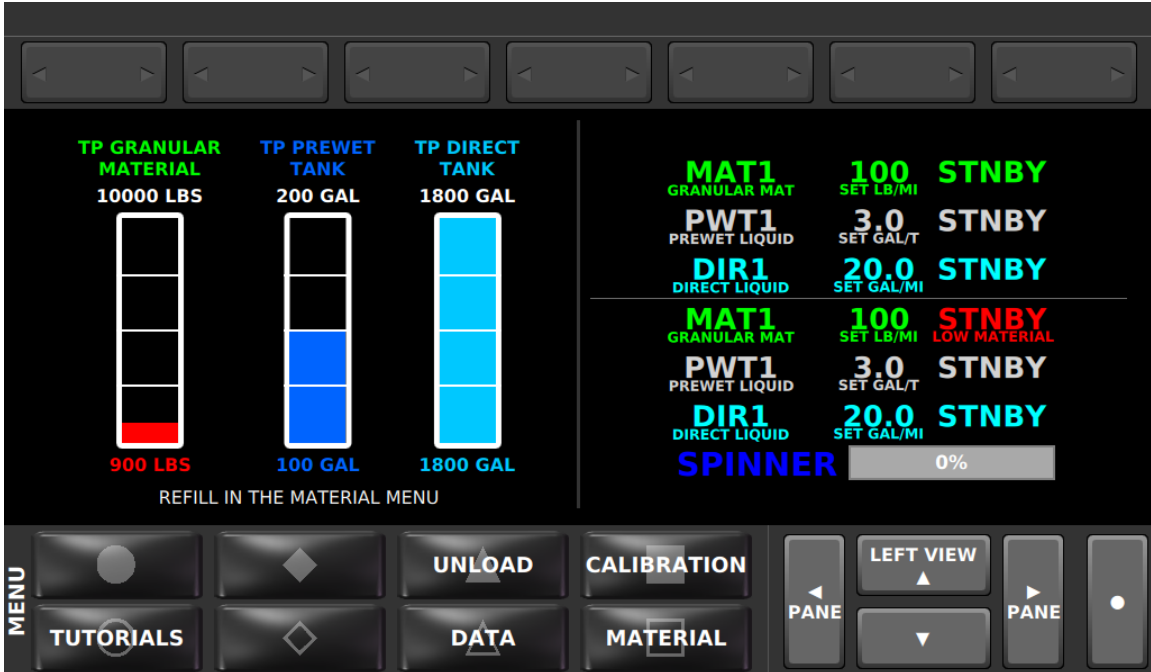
TP GRANULAR MATERIAL
10000 LBS
900 LBS

TP PREWET TANK
200 GAL
100 GAL

TP DIRECT TANK
1800 GAL
1800 GAL

REFILL IN THE MATERIAL MENU

MAT1 GRANULAR MAT 100 SET LB/MI STNBY
PWT1 PREWET LIQUID 3.0 SET GAL/T STNBY
DIR1 DIRECT LIQUID 20.0 SET GAL/MI STNBY

MAT1 GRANULAR MAT 100 SET LB/MI STNBY LOW MATERIAL
PWT1 PREWET LIQUID 3.0 SET GAL/T STNBY
DIR1 DIRECT LIQUID 20.0 SET GAL/MI STNBY
SPINNER 0%

MENU
UNLOAD
CALIBRATION
TUTORIALS
DATA
MATERIAL
◄ PANE
LEFT VIEW ▲
▼
► PANE